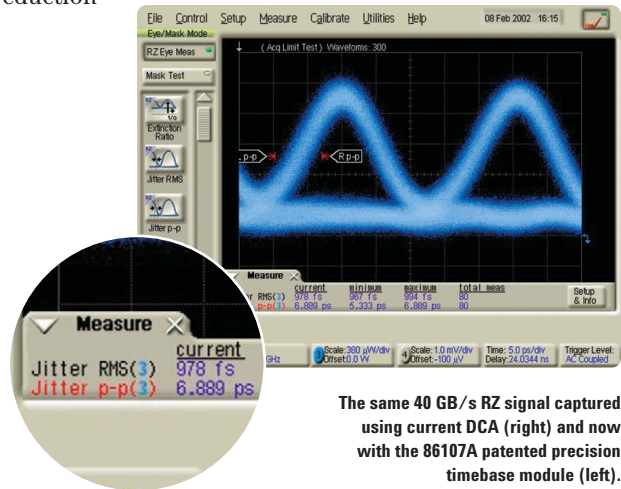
eduction

File Control Setup Measure Calibrate Utilities Help 08 Feb 2002 16:15

Eye/Mask Mode

RZ Eye Meas

Mask Test

Extinction Ratio

Jitter RMS

Jitter p-p

( Acq Limit Test ) Waveforms: 300

p-p

R p-p

Measure

| | current | minimum | maximum | total meas |
|---|---|---|---|---|
| RMS(3) | 978 fs | 967 fs | 994 fs | 80 |
| p-p(3) | 6.889 ps | 5.333 ps | 6.889 ps | 80 |

Setup & Info

GHz

Scale: 380 µW/div Offset: 0.0 W

Scale: 1.0 mV/div Offset: -100 µV

Time: 5.0 ps/div Delay: 24.0344 ns

Trigger Level: AC Coupled

Measure

current

Jitter RMS(3) 978 fs

Jitter p-p(3) 6.889 ps

The same 40 GB/s RZ signal captured using current DCA (right) and now with the 86107A patented precision timebase module (left).